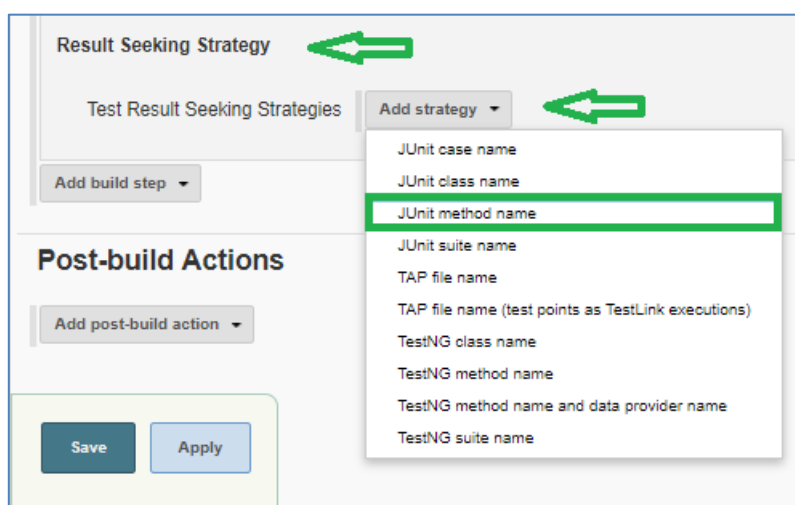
Result Seeking Strategy

Test Result Seeking Strategies Add strategy

JUnit case name
JUnit class name
JUnit method name
JUnit suite name
TAP file name
TAP file name (test points as TestLink executions)
TestNG class name
TestNG method name
TestNG method name and data provider name
TestNG suite name

Add build step

Post-build Actions

Add post-build action

Save Apply